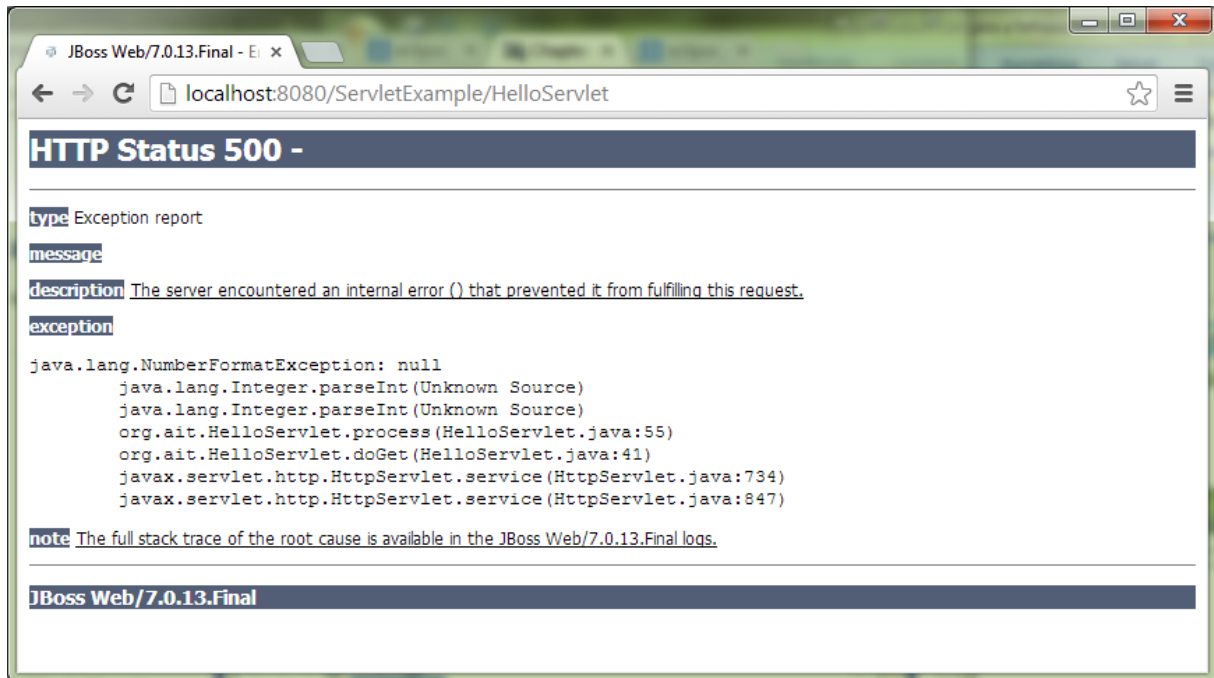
JBoss Web/7.0.13.Final - E

localhost:8080/ServletExample/HelloServlet

HTTP Status 500 -

type Exception report

message

description The server encountered an internal error () that prevented it from fulfilling this request.

exception

java.lang.NumberFormatException: null
java.lang.Integer.parseInt(Unknown Source)
java.lang.Integer.parseInt(Unknown Source)
org.ait.HelloServlet.process(HelloServlet.java:55)
org.ait.HelloServlet.doGet(HelloServlet.java:41)
javax.servlet.http.HttpServlet.service(HttpServlet.java:734)
javax.servlet.http.HttpServlet.service(HttpServlet.java:847)

note The full stack trace of the root cause is available in the JBoss Web/7.0.13.Final logs.

JBoss Web/7.0.13.Final